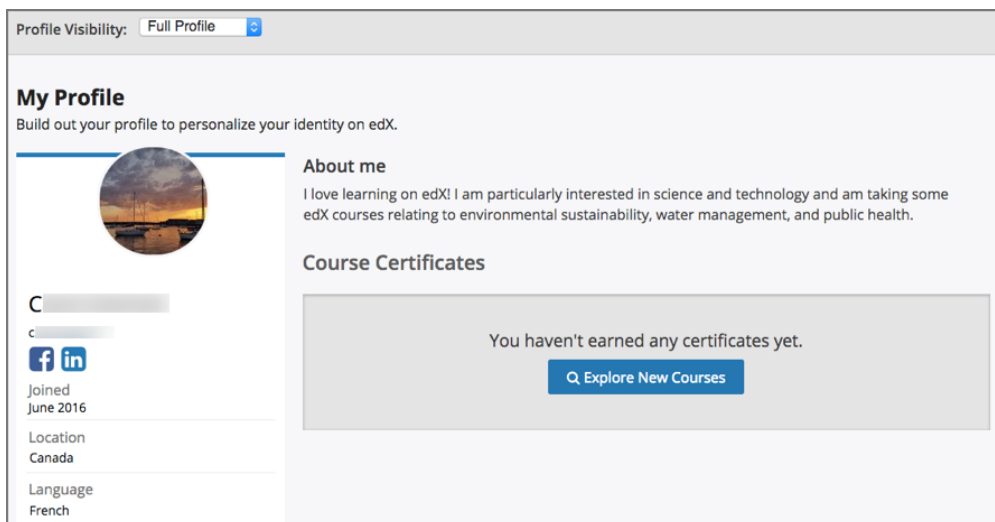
Profile Visibility: Full Profile

My Profile

Build out your profile to personalize your identity on edX.

C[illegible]

c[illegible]

Joined
June 2016

Location
Canada

Language
French

About me

I love learning on edX! I am particularly interested in science and technology and am taking some edX courses relating to environmental sustainability, water management, and public health.

Course Certificates

You haven't earned any certificates yet.

Explore New Courses